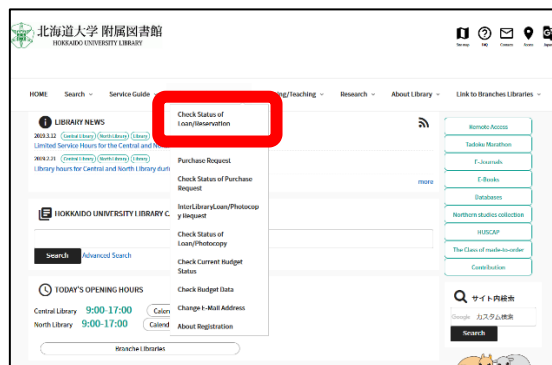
北海道大学 附属図書館
HOKKAIDO UNIVERSITY LIBRARY

Sitemap FAQ Contact Access Login

HOME Search Service Guide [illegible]ing/Teaching Research About Library Link to Branches Libraries

LIBRARY NEWS
2019.3.12 Central Library North Library
Limited Service Hours for the Central and N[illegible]
2019.2.21 Central Library North Library Library
Library hours for Central and North Library duri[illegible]
more

HOKKAIDO UNIVERSITY LIBRARY C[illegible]
Search Advanced Search

TODAY'S OPENING HOURS
Central Library 9:00-17:00 Calen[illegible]
North Library 9:00-17:00 Calend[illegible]
Branche Libraries

Check Status of Loan/Reservation
Purchase Request
Check Status of Purchase Request
InterLibraryLoan/Photocopy Request
Check Status of Loan/Photocopy
Check Current Budget Status
Check Budget Data
Change E-Mail Address
About Registration

Remote Access
Tadoku Marathon
E-Journals
E-Books
Databases
Northern studies collection
HUSCAP
The Class of made-to-order
Contribution

サイト内検索
Google カスタム検索
Search